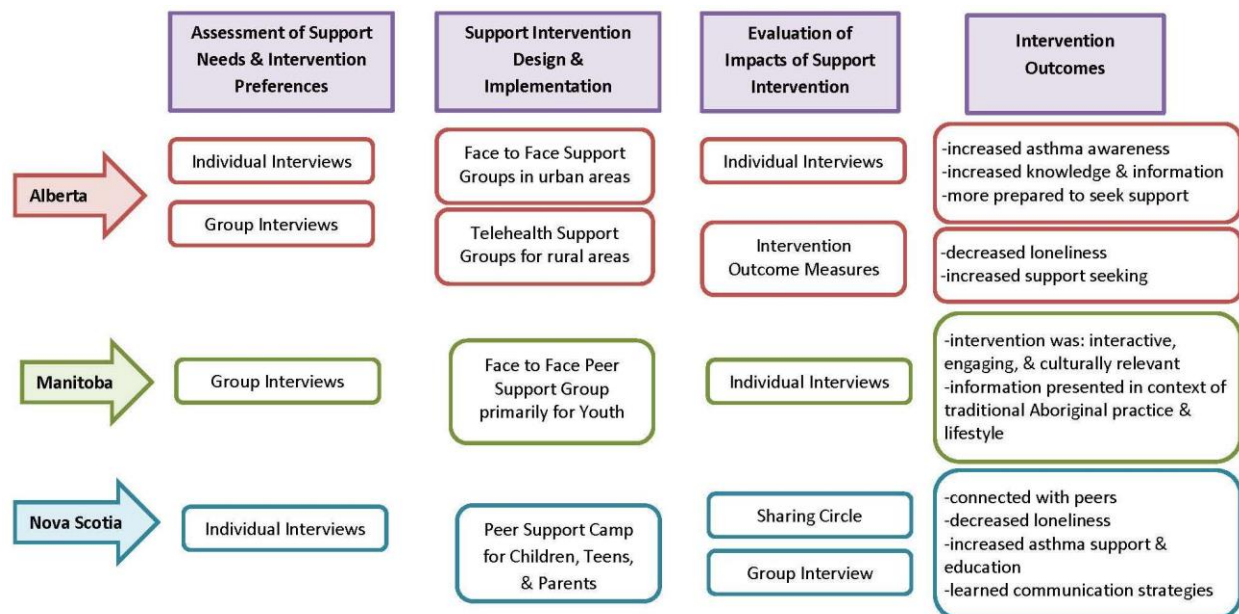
Assessment of Support Needs & Intervention Preferences

Support Intervention Design & Implementation

Evaluation of Impacts of Support Intervention

Intervention Outcomes

Alberta

Individual Interviews

Group Interviews

Face to Face Support Groups in urban areas

Telehealth Support Groups for rural areas

Individual Interviews

Intervention Outcome Measures

-increased asthma awareness
-increased knowledge & information
-more prepared to seek support

-decreased loneliness
-increased support seeking

Manitoba

Group Interviews

Face to Face Peer Support Group primarily for Youth

Individual Interviews

-intervention was: interactive, engaging, & culturally relevant
-information presented in context of traditional Aboriginal practice & lifestyle

Nova Scotia

Individual Interviews

Peer Support Camp for Children, Teens, & Parents

Sharing Circle

Group Interview

-connected with peers
-decreased loneliness
-increased asthma support & education
-learned communication strategies